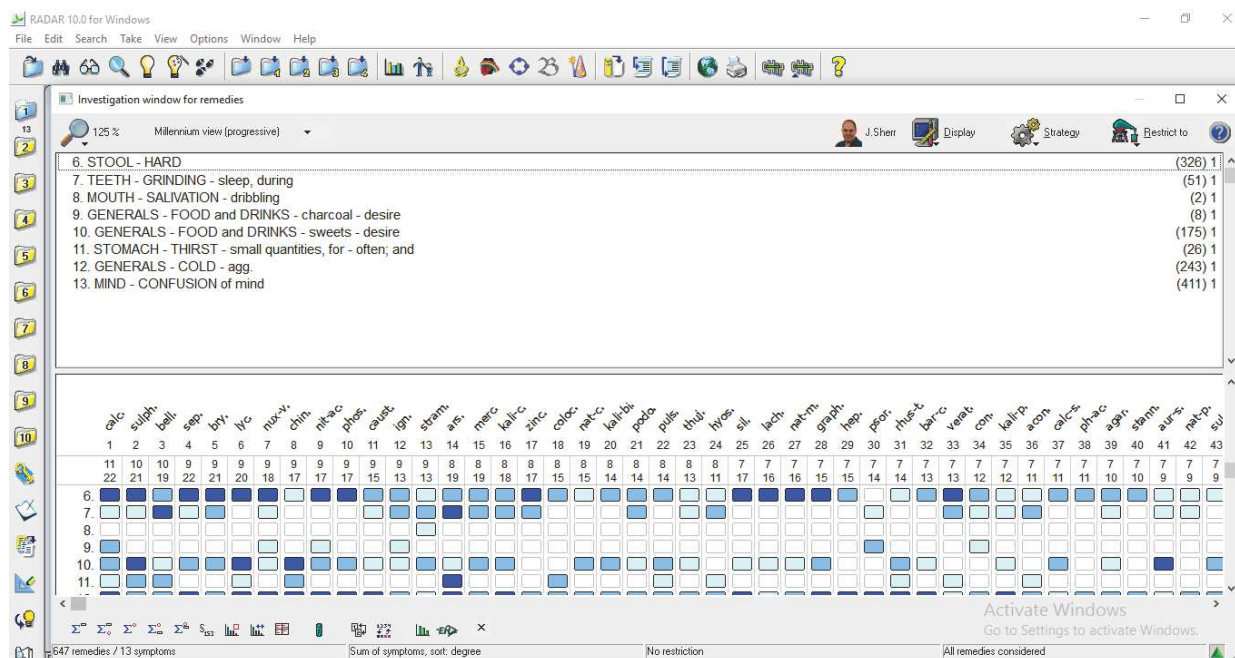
RADAR 10.0 for Windows

File Edit Search Take View Options Window Help

Investigation window for remedies

125 %

Millennium view (progressive)

J.Sherr

Display

Strategy

Restrict to

13

6. STOOL - HARD (326) 1
7. TEETH - GRINDING - sleep, during (51) 1
8. MOUTH - SALIVATION - dribbling (2) 1
9. GENERALS - FOOD and DRINKS - charcoal - desire (8) 1
10. GENERALS - FOOD and DRINKS - sweets - desire (175) 1
11. STOMACH - THIRST - small quantities, for - often; and (26) 1
12. GENERALS - COLD - agg. (243) 1
13. MIND - CONFUSION of mind (411) 1

| | calc. | sulph. | bell. | sep. | bry. | lyc. | nux-v. | chin. | nit-ac. | phos. | caust. | ign. | stram. | ars. | merc. | kali-c. | zinc. | coloc. | nat-c. | kali-bi. | podo. | puls. | thuj. | hyos. | sil. | lach. | nat-m. | graph. | hep. | psor. | rhus-t. | bar-c. | verat. | con. | kali-p. | acon. | calc-s. | ph-ac. | agar. | stann. | aur-s. | nat-p. | sul |
|---|---|---|---|---|---|---|---|---|---|---|---|---|---|---|---|---|---|---|---|---|---|---|---|---|---|---|---|---|---|---|---|---|---|---|---|---|---|---|---|---|---|---|---|
| | 1 | 2 | 3 | 4 | 5 | 6 | 7 | 8 | 9 | 10 | 11 | 12 | 13 | 14 | 15 | 16 | 17 | 18 | 19 | 20 | 21 | 22 | 23 | 24 | 25 | 26 | 27 | 28 | 29 | 30 | 31 | 32 | 33 | 34 | 35 | 36 | 37 | 38 | 39 | 40 | 41 | 42 | 43 |
| | 11 | 10 | 10 | 9 | 9 | 9 | 9 | 9 | 9 | 9 | 9 | 9 | 9 | 8 | 8 | 8 | 8 | 8 | 8 | 8 | 8 | 8 | 8 | 8 | 7 | 7 | 7 | 7 | 7 | 7 | 7 | 7 | 7 | 7 | 7 | 7 | 7 | 7 | 7 | 7 | 7 | 7 | 7 |
| | 22 | 21 | 19 | 22 | 21 | 20 | 18 | 17 | 17 | 17 | 15 | 13 | 13 | 19 | 19 | 18 | 17 | 15 | 15 | 14 | 14 | 14 | 13 | 11 | 17 | 16 | 16 | 15 | 15 | 14 | 14 | 13 | 13 | 12 | 12 | 11 | 11 | 11 | 10 | 10 | 9 | 9 | 9 |

6.
7.
8.
9.
10.
11.

Activate Windows
Go to Settings to activate Windows.

647 remedies / 13 symptoms
Sum of symptoms, sort: degree
No restriction
All remedies considered